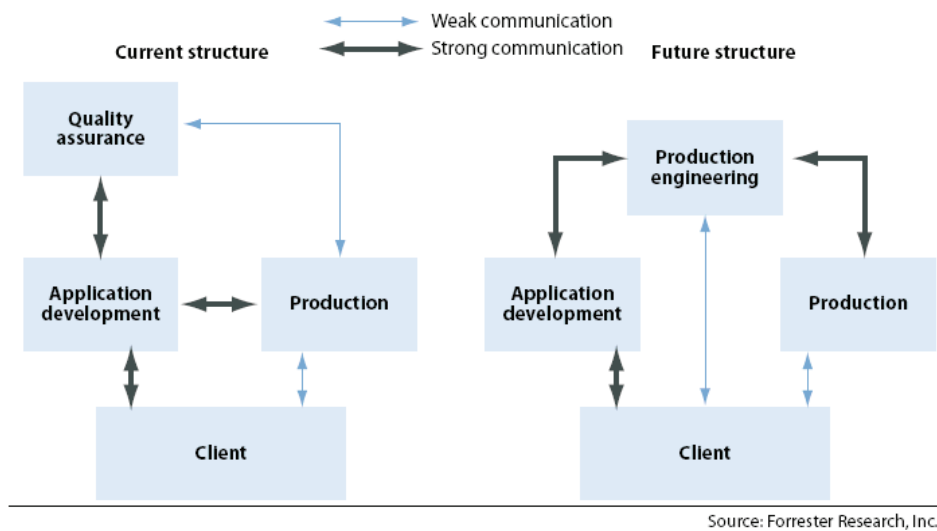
Weak communication
Strong communication

Current structure

Quality assurance

Application development

Production

Client

Future structure

Production engineering

Application development

Production

Client

Source: Forrester Research, Inc.